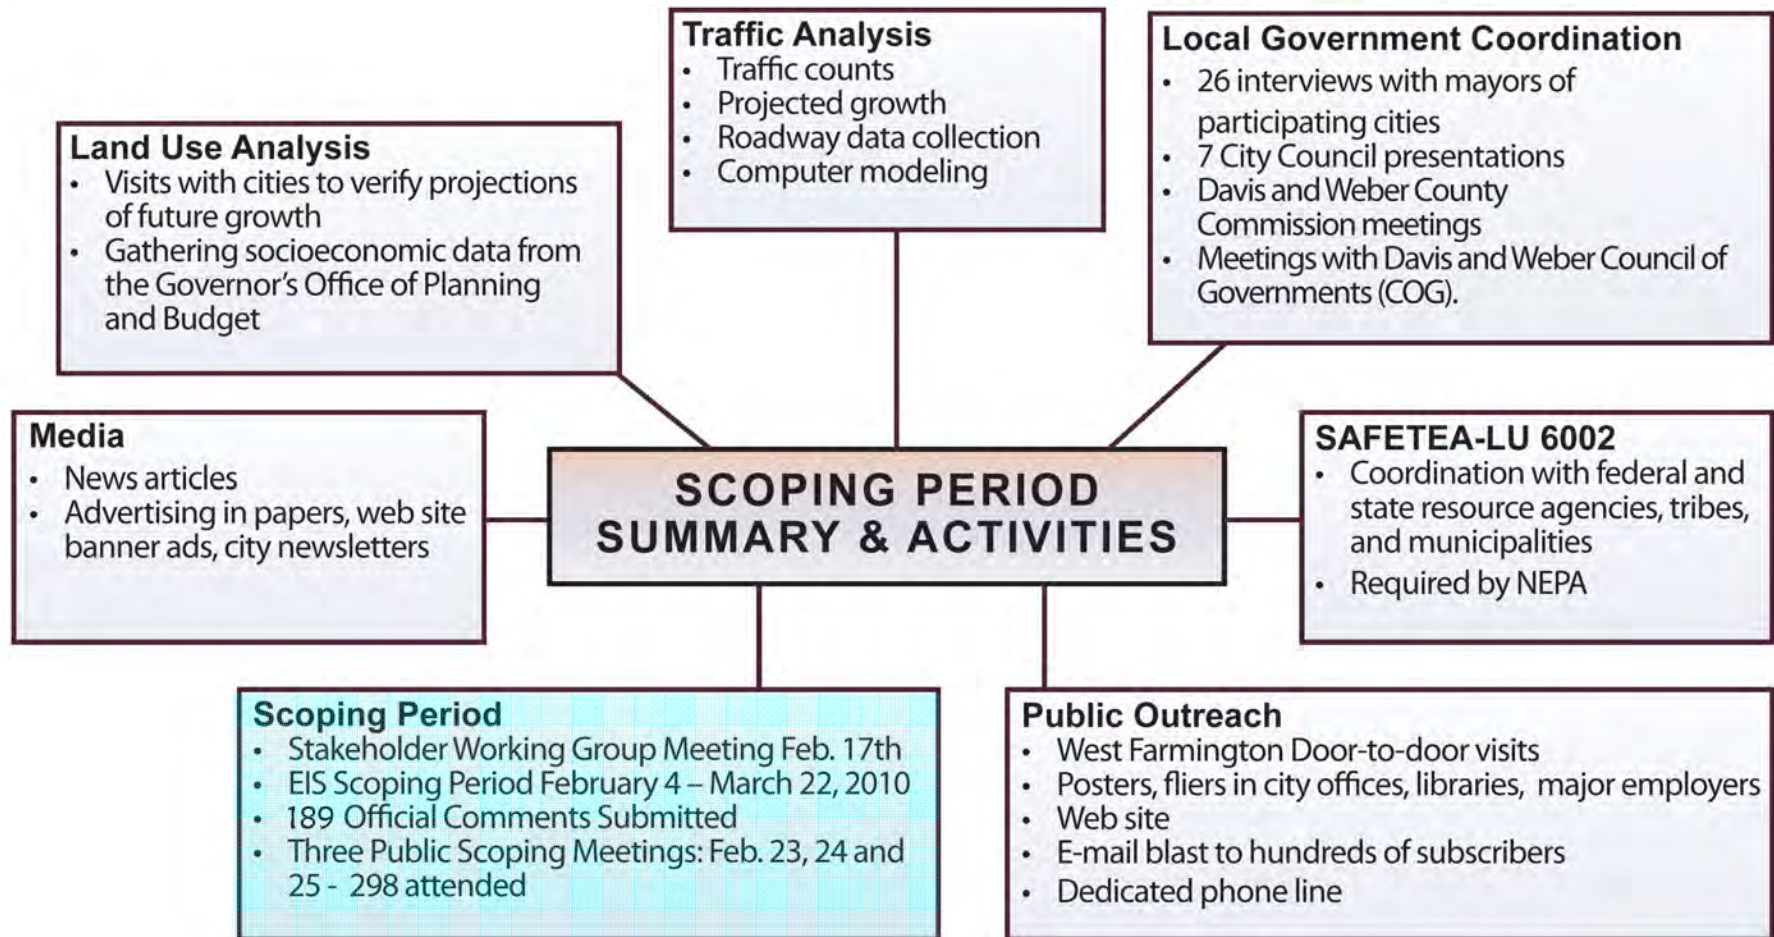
Traffic Analysis
- Traffic counts
- Projected growth
- Roadway data collection
- Computer modeling

Local Government Coordination
- 26 interviews with mayors of participating cities
- 7 City Council presentations
- Davis and Weber County Commission meetings
- Meetings with Davis and Weber Council of Governments (COG).

Land Use Analysis
- Visits with cities to verify projections of future growth
- Gathering socioeconomic data from the Governor's Office of Planning and Budget

Media
- News articles
- Advertising in papers, web site banner ads, city newsletters

SCOPING PERIOD SUMMARY & ACTIVITIES

SAFETEA-LU 6002
- Coordination with federal and state resource agencies, tribes, and municipalities
- Required by NEPA

Scoping Period
- Stakeholder Working Group Meeting Feb. 17th
- EIS Scoping Period February 4 – March 22, 2010
- 189 Official Comments Submitted
- Three Public Scoping Meetings: Feb. 23, 24 and 25 - 298 attended

Public Outreach
- West Farmington Door-to-door visits
- Posters, fliers in city offices, libraries, major employers
- Web site
- E-mail blast to hundreds of subscribers
- Dedicated phone line